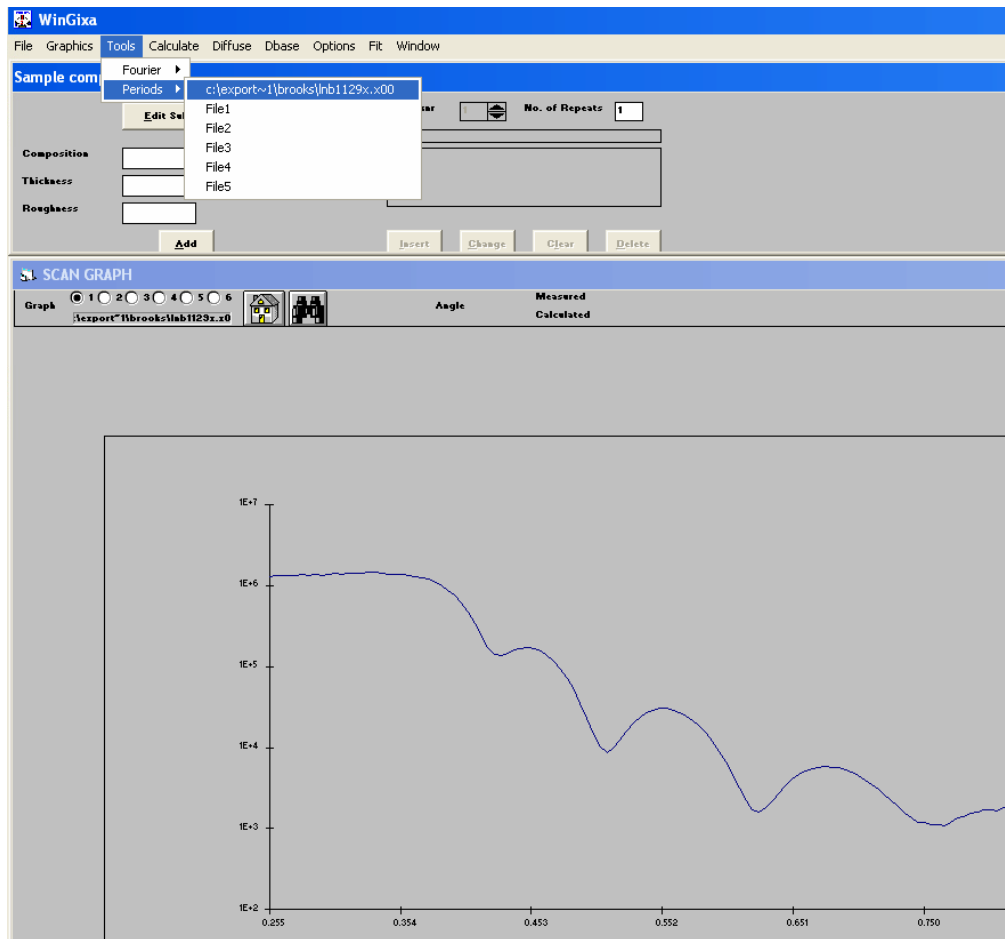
WinGixa

File Graphics Tools Calculate Diffuse Dbase Options Fit Window

Sample com

Fourier
Periods

c:\export~1\brooks\lnb1129x.x00
File1
File2
File3
File4
File5

Edit Su

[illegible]ar 1 No. of Repeats 1

Composition

Thickness

Roughness

Add

Insert Change Clear Delete

SCAN GRAPH

Graph 1 2 3 4 5 6

:\export~1\brooks\lnb1129x.x0

Angle

Measured

Calculated

1E+7

1E+6

1E+5

1E+4

1E+3

1E+2

0.255 0.354 0.453 0.552 0.651 0.750